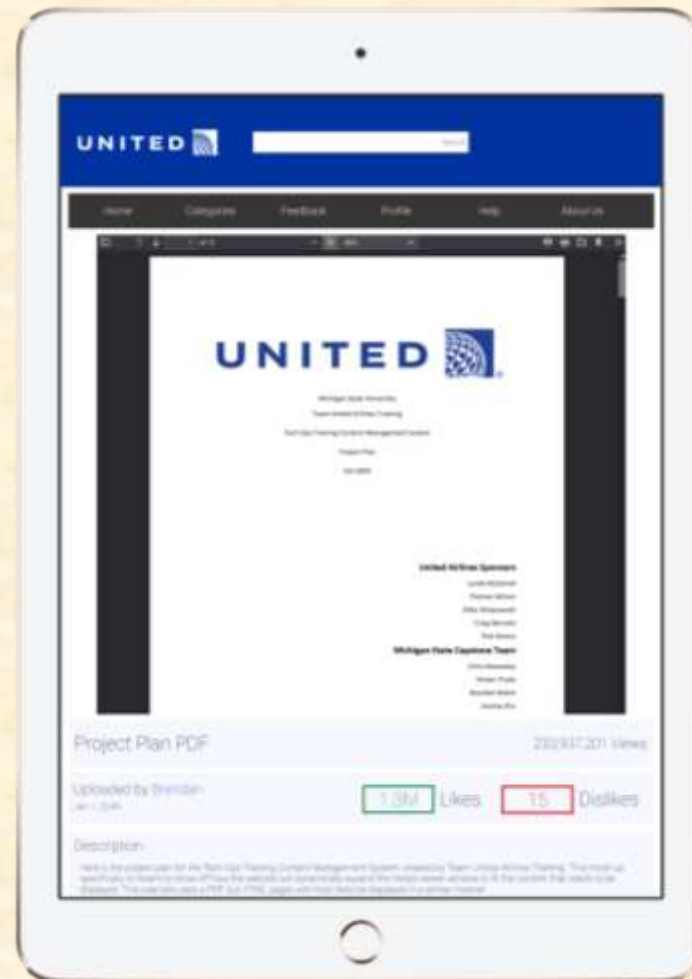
UNITED

Search

Home Categories Feedback Profile Help About Us

UNITED

Michigan State University

Team United Airlines Training

Tech Ops Training Content Management System

Project Plan

Fall 2015

United Airlines Sponsors

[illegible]

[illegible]

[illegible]

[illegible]

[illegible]

Michigan State Capstone Team

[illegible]

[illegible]

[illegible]

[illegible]

Project Plan PDF

232,937,201 Views

Uploaded by Brendan

Jan 1, 2016

1.3M Likes

15 Dislikes

Description

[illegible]